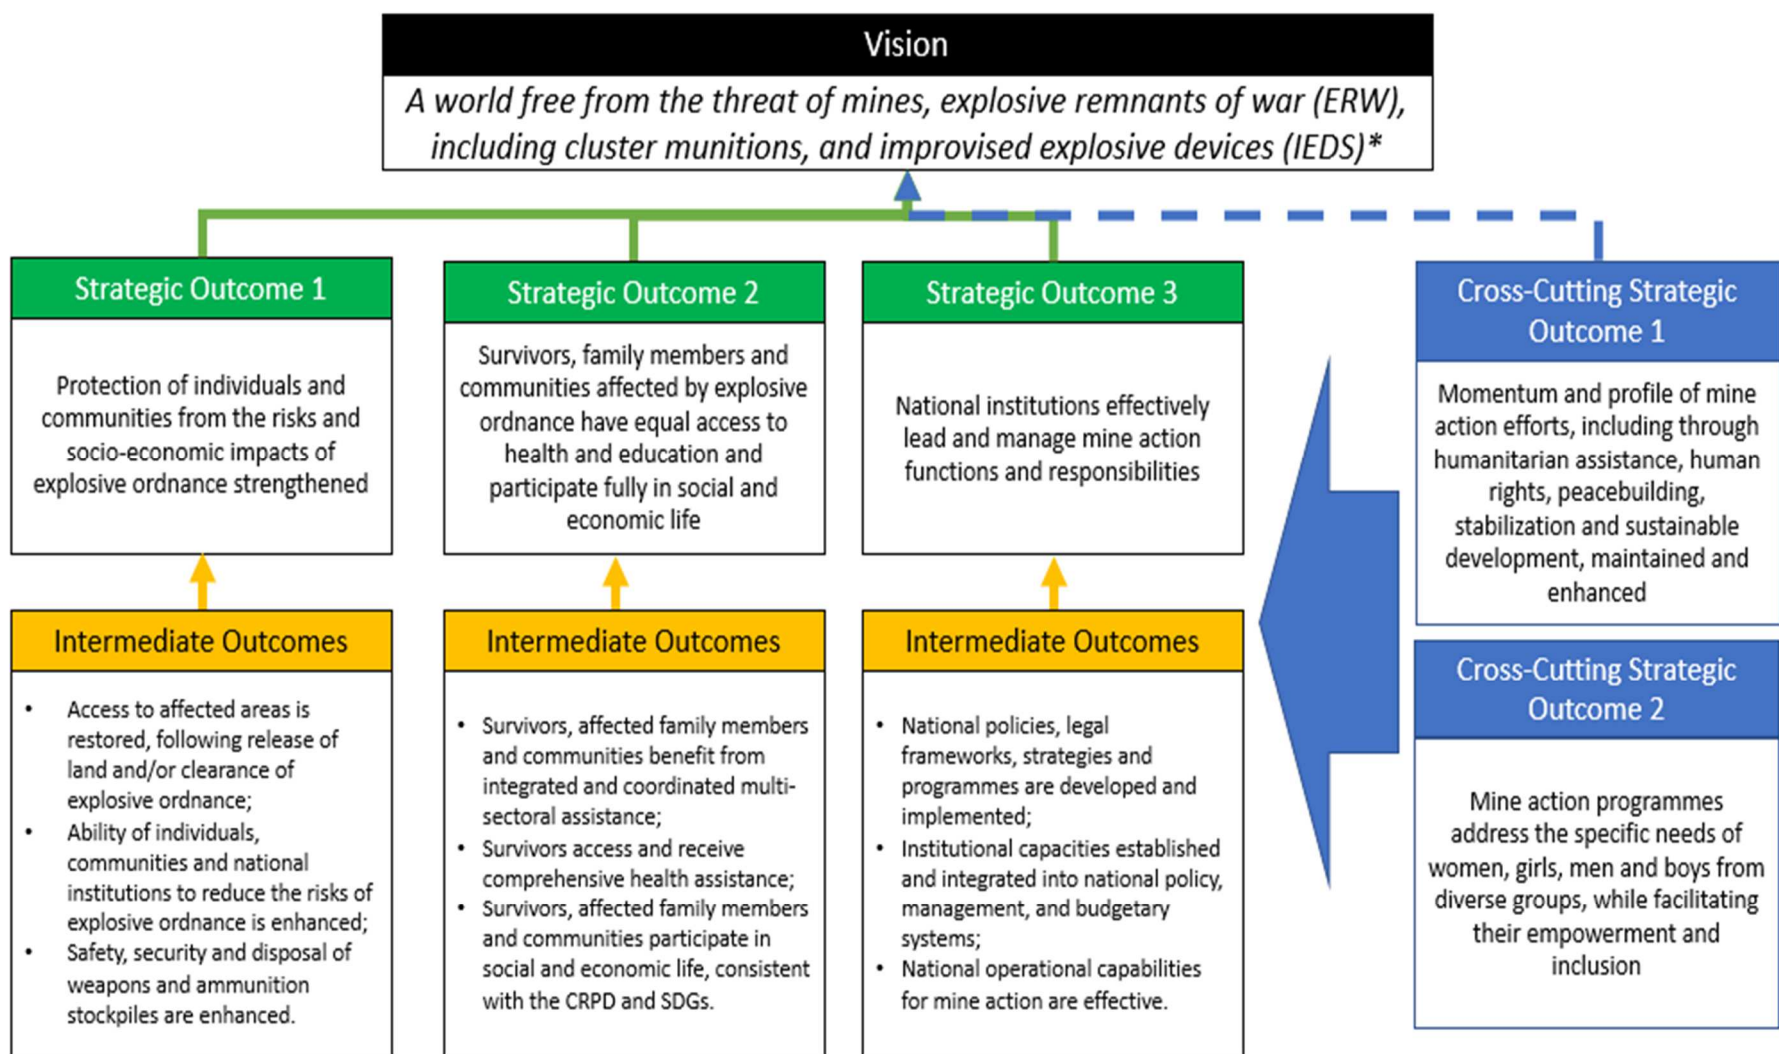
Vision

A world free from the threat of mines, explosive remnants of war (ERW), including cluster munitions, and improvised explosive devices (IEDS)*

Strategic Outcome 1

Protection of individuals and communities from the risks and socio-economic impacts of explosive ordnance strengthened

Intermediate Outcomes

- Access to affected areas is restored, following release of land and/or clearance of explosive ordnance;
- Ability of individuals, communities and national institutions to reduce the risks of explosive ordnance is enhanced;
- Safety, security and disposal of weapons and ammunition stockpiles are enhanced.

Strategic Outcome 2

Survivors, family members and communities affected by explosive ordnance have equal access to health and education and participate fully in social and economic life

Intermediate Outcomes

- Survivors, affected family members and communities benefit from integrated and coordinated multi-sectoral assistance;
- Survivors access and receive comprehensive health assistance;
- Survivors, affected family members and communities participate in social and economic life, consistent with the CRPD and SDGs.

Strategic Outcome 3

National institutions effectively lead and manage mine action functions and responsibilities

Intermediate Outcomes

- National policies, legal frameworks, strategies and programmes are developed and implemented;
- Institutional capacities established and integrated into national policy, management, and budgetary systems;
- National operational capabilities for mine action are effective.

Cross-Cutting Strategic Outcome 1

Momentum and profile of mine action efforts, including through humanitarian assistance, human rights, peacebuilding, stabilization and sustainable development, maintained and enhanced

Cross-Cutting Strategic Outcome 2

Mine action programmes address the specific needs of women, girls, men and boys from diverse groups, while facilitating their empowerment and inclusion